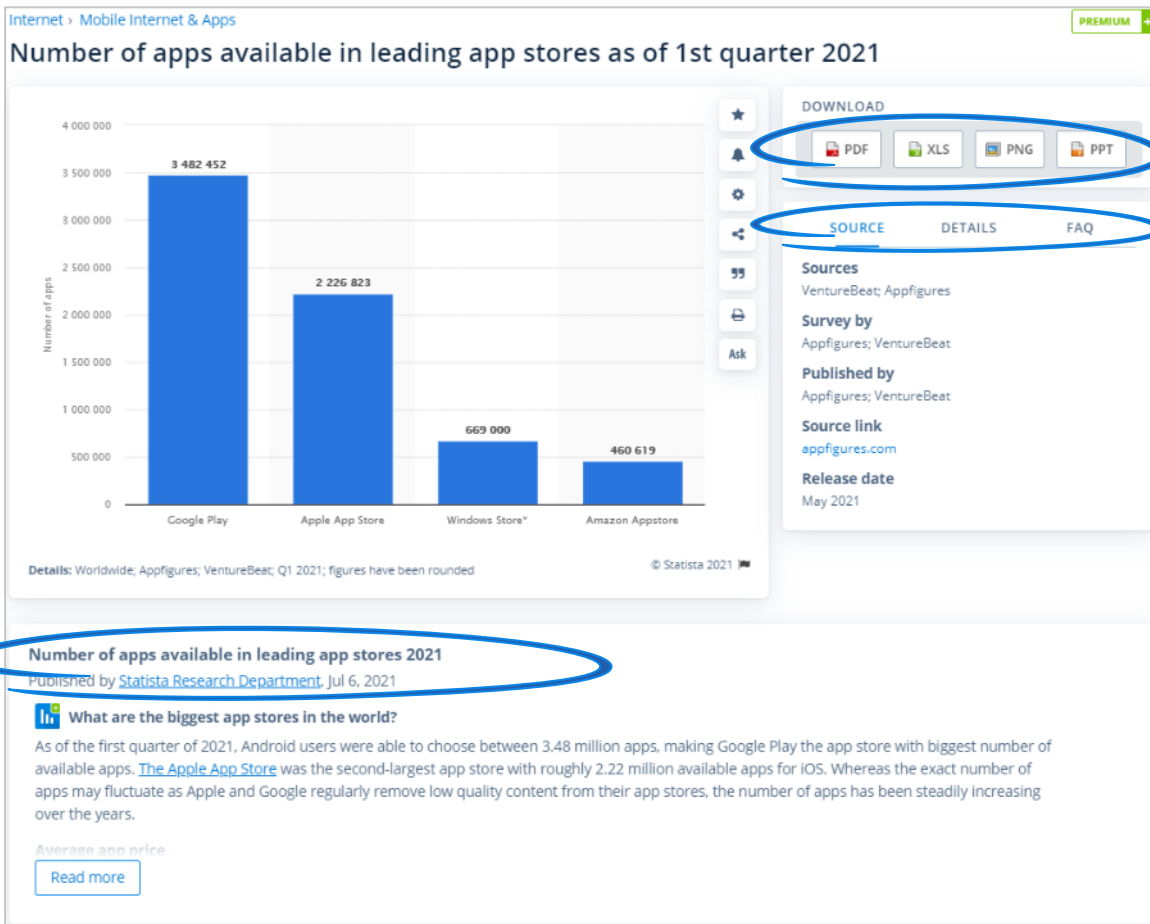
Internet › Mobile Internet & Apps

PREMIUM

Number of apps available in leading app stores as of 1st quarter 2021

| | Number of apps |
|---|---|
| Google Play | 3 482 452 |
| Apple App Store | 2 226 823 |
| Windows Store* | 669 000 |
| Amazon Appstore | 460 619 |

4 000 000
3 500 000
3 000 000
2 500 000
2 000 000
1 500 000
1 000 000
500 000
0

Number of apps

Ask

Details: Worldwide; Appfigures; VentureBeat; Q1 2021; figures have been rounded

© Statista 2021

DOWNLOAD

PDF XLS PNG PPT

SOURCE DETAILS FAQ

Sources
VentureBeat; Appfigures

Survey by
Appfigures; VentureBeat

Published by
Appfigures; VentureBeat

Source link
appfigures.com

Release date
May 2021

Number of apps available in leading app stores 2021

Published by Statista Research Department, Jul 6, 2021

What are the biggest app stores in the world?

As of the first quarter of 2021, Android users were able to choose between 3.48 million apps, making Google Play the app store with biggest number of available apps. The Apple App Store was the second-largest app store with roughly 2.22 million available apps for iOS. Whereas the exact number of apps may fluctuate as Apple and Google regularly remove low quality content from their app stores, the number of apps has been steadily increasing over the years.

Average app price

Read more